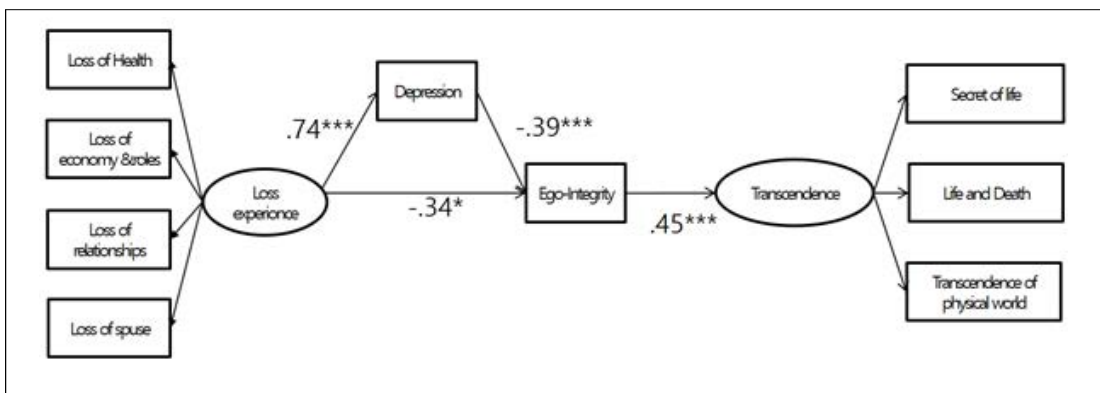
Loss of Health

Loss of economy &roles

Loss of relationships

Loss of spuse

Loss experience

.74***

Depression

-.39***

-.34*

Ego-Integrity

.45***

Transcendence

Secret of life

Life and Death

Transcendence of physical world